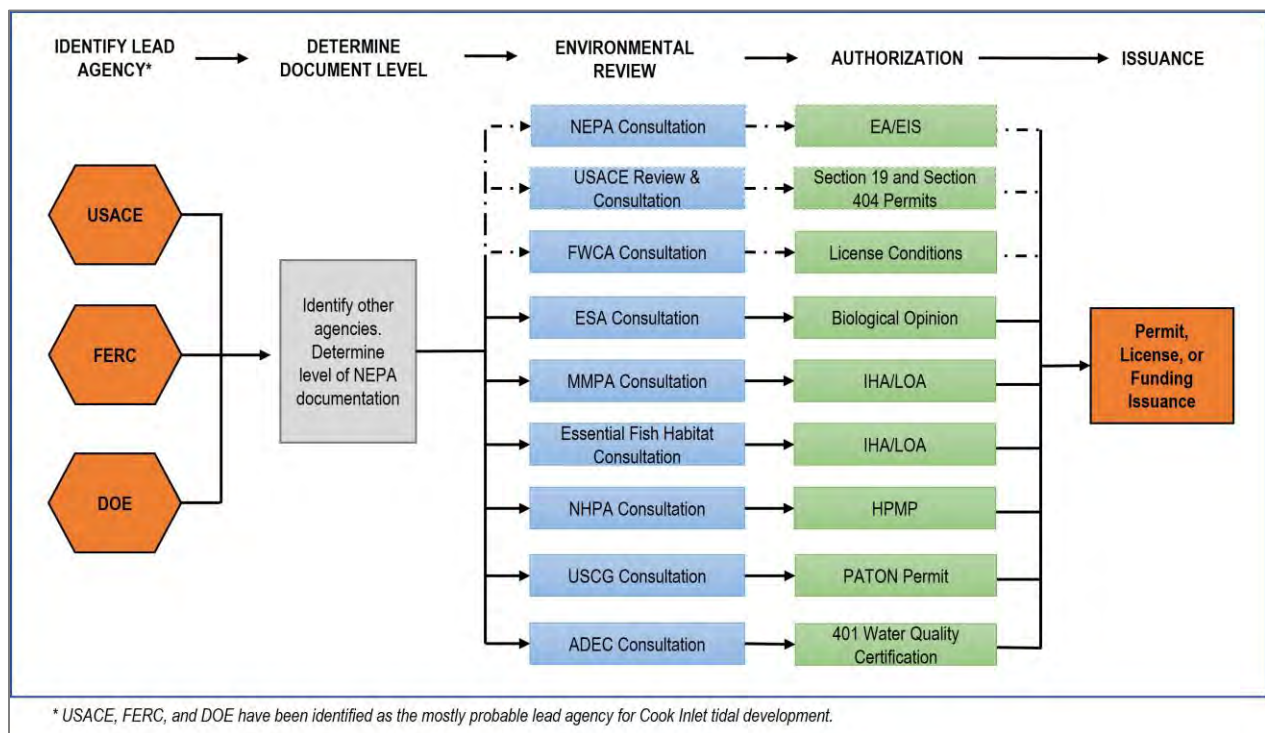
IDENTIFY LEAD AGENCY*

DETERMINE DOCUMENT LEVEL

ENVIRONMENTAL REVIEW

AUTHORIZATION

ISSUANCE

USACE

FERC

DOE

Identify other agencies. Determine level of NEPA documentation

NEPA Consultation

USACE Review & Consultation

FWCA Consultation

ESA Consultation

MMPA Consultation

Essential Fish Habitat Consultation

NHPA Consultation

USCG Consultation

ADEC Consultation

EA/EIS

Section 19 and Section 404 Permits

License Conditions

Biological Opinion

IHA/LOA

IHA/LOA

HPMP

PATON Permit

401 Water Quality Certification

Permit, License, or Funding Issuance

* USACE, FERC, and DOE have been identified as the mostly probable lead agency for Cook Inlet tidal development.